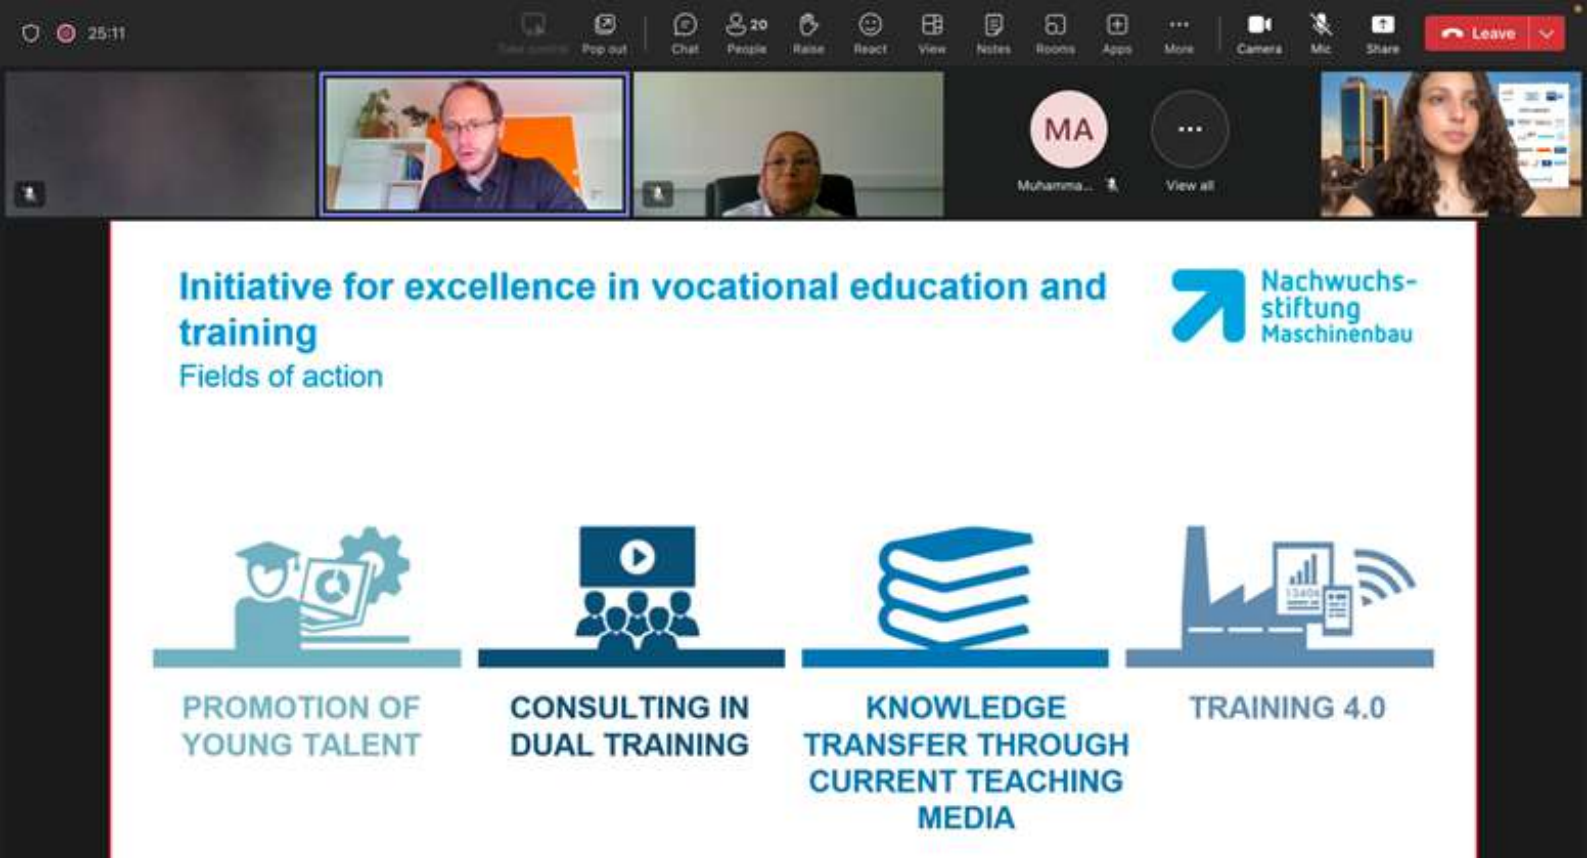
25:11

Take control Pop out Chat 20 People Raise React View Notes Rooms Apps More Camera Mic Share Leave

MA
Muhamma...
View all

Initiative for excellence in vocational education and training
Fields of action

Nachwuchs-stiftung Maschinenbau

13406

PROMOTION OF YOUNG TALENT

CONSULTING IN DUAL TRAINING

KNOWLEDGE TRANSFER THROUGH CURRENT TEACHING MEDIA

TRAINING 4.0